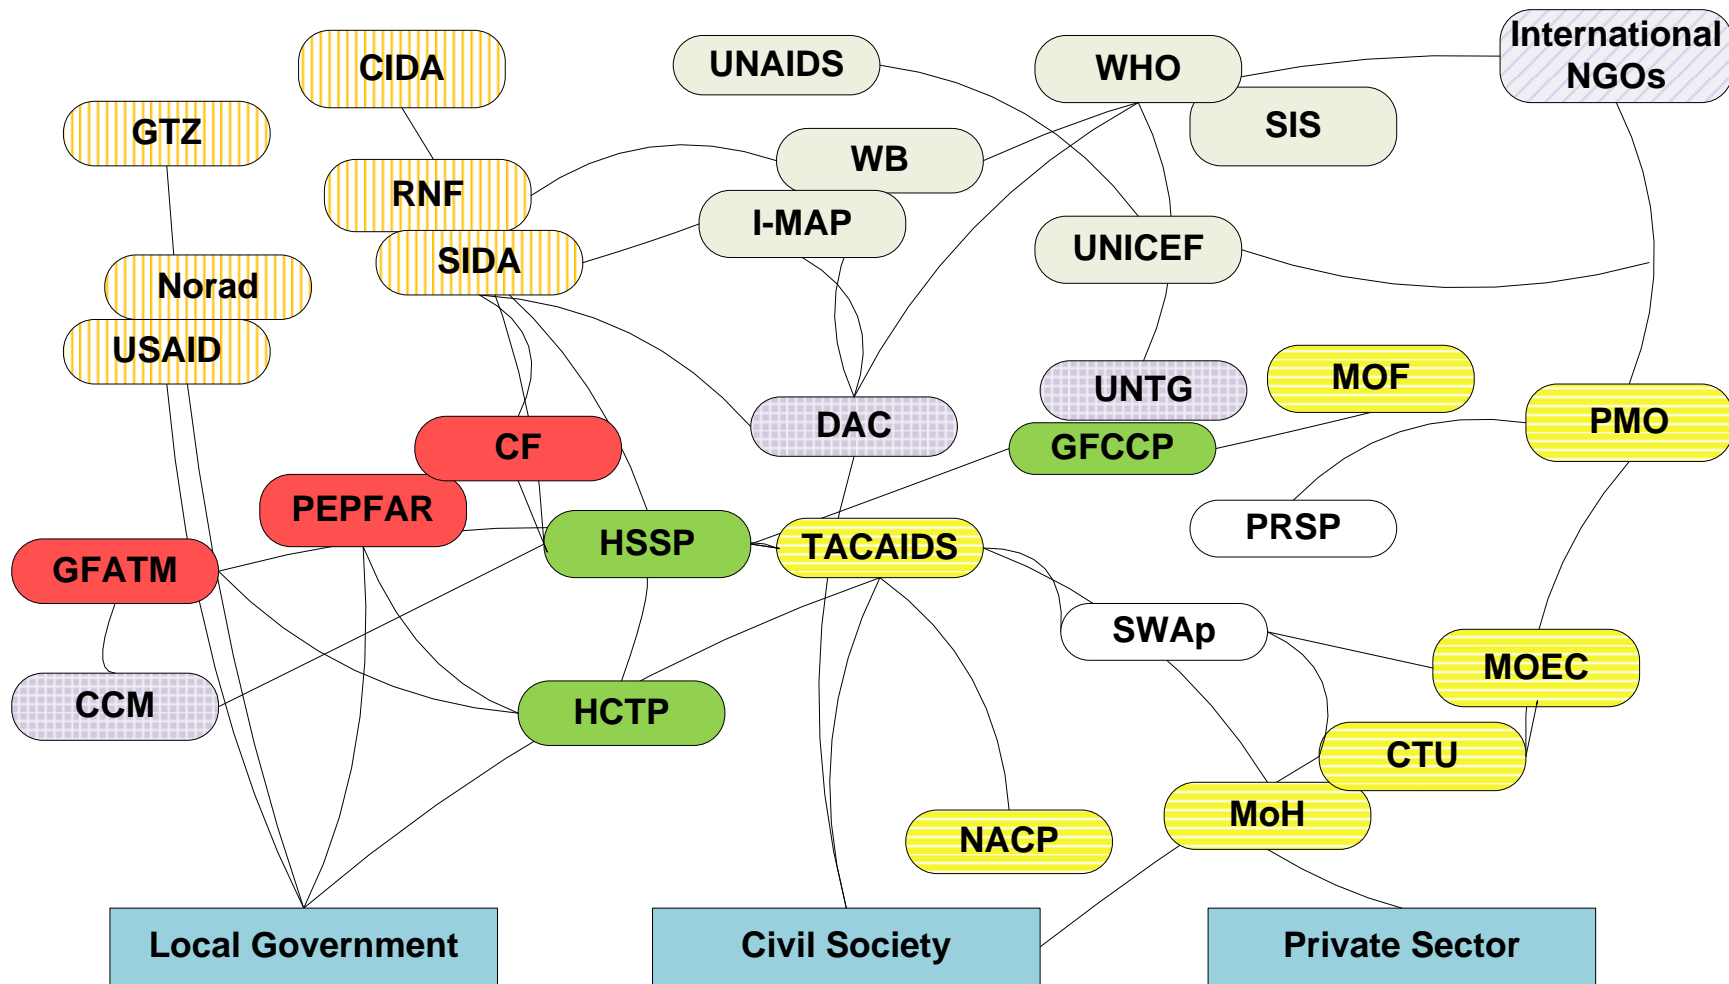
CIDA
UNAIDS
WHO
International NGOs
GTZ
SIS
WB
RNF
I-MAP
UNICEF
SIDA
Norad
USAID
UNTG
MOF
PMO
DAC
CF
GFCCP
PEPFAR
PRSP
HSSP
TACAIDS
GFATM
SWAp
MOEC
CCM
HCTP
CTU
MoH
NACP
Local Government
Civil Society
Private Sector